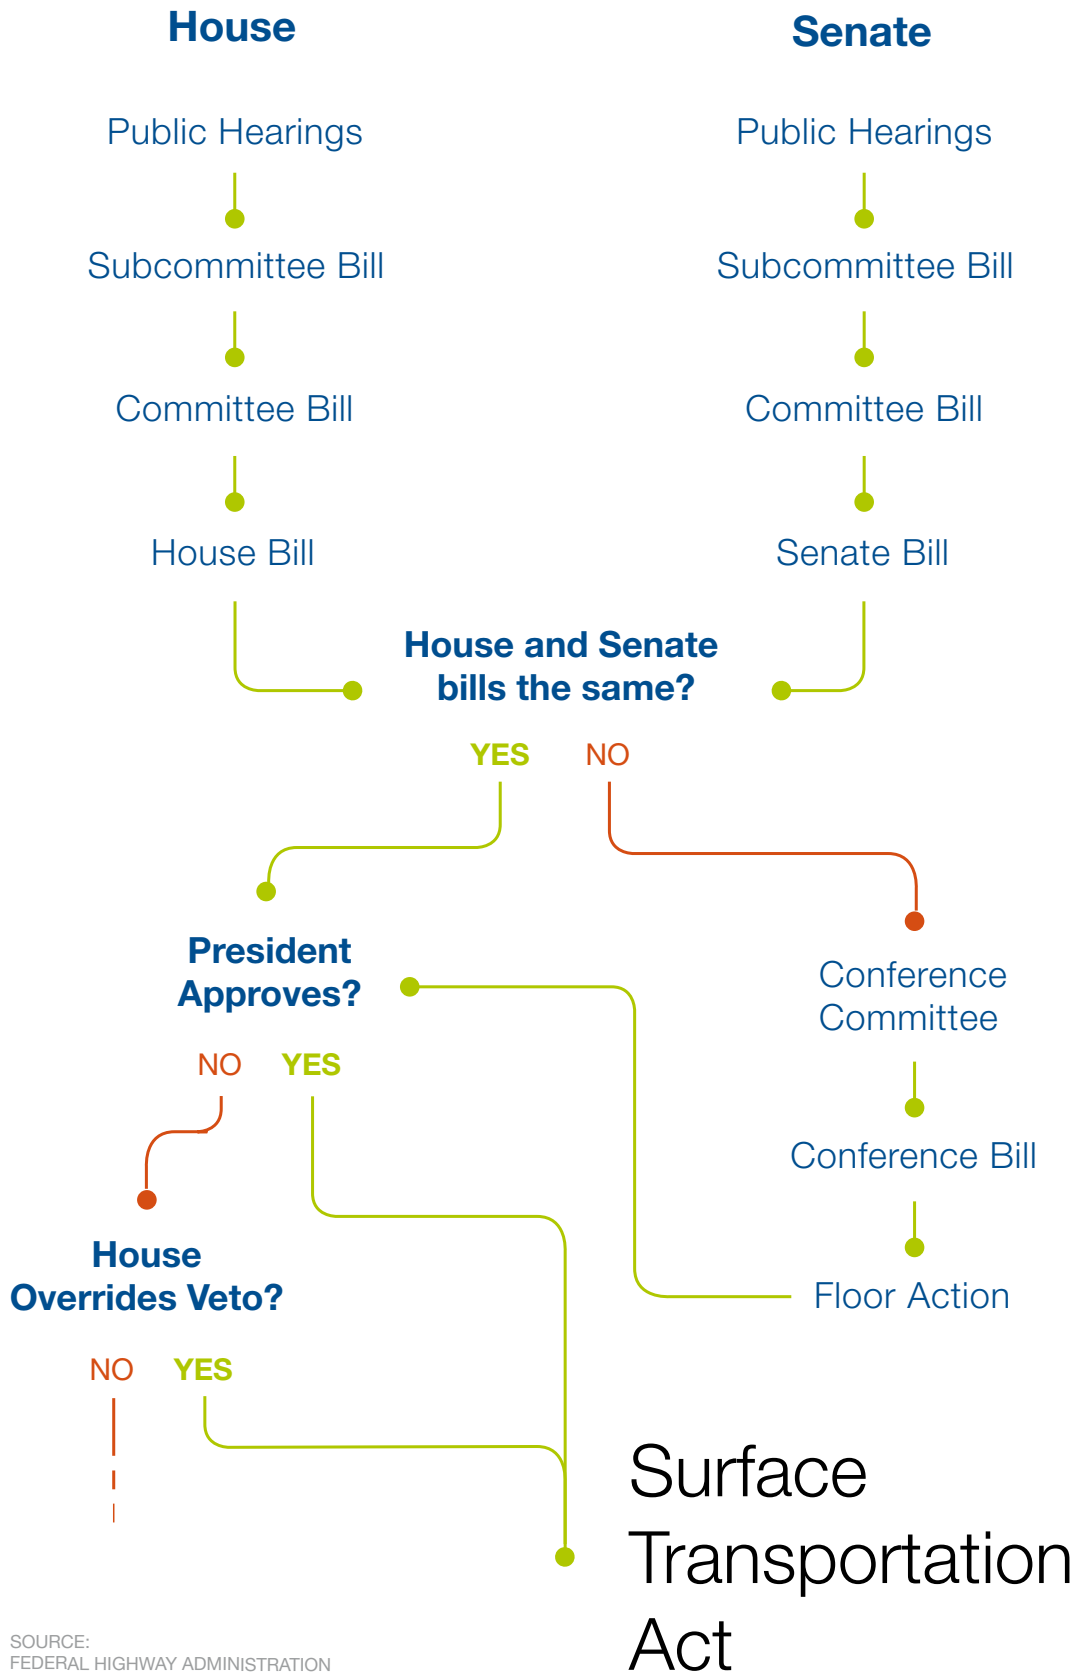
House

Public Hearings

Subcommittee Bill

Committee Bill

House Bill

Senate

Public Hearings

Subcommittee Bill

Committee Bill

Senate Bill

House and Senate bills the same?

YES NO

President Approves?

NO YES

Conference Committee

Conference Bill

Floor Action

House Overrides Veto?

NO YES

Surface Transportation Act

SOURCE:
FEDERAL HIGHWAY ADMINISTRATION